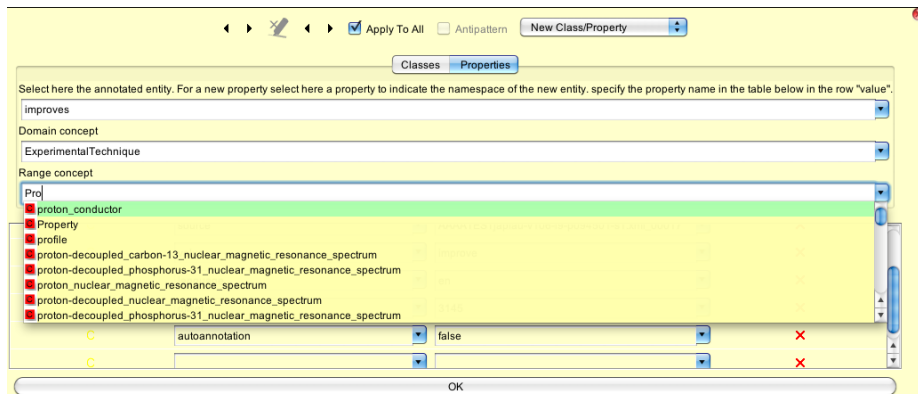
Apply To All
Antipattern
New Class/Property

Classes
Properties

Select here the annotated entity. For a new property select here a property to indicate the namespace of the new entity. specify the property name in the table below in the row "value".

improves

Domain concept

ExperimentalTechnique

Range concept

Pro

proton_conductor
Property
profile
proton-decoupled_carbon-13_nuclear_magnetic_resonance_spectrum
proton-decoupled_phosphorus-31_nuclear_magnetic_resonance_spectrum
proton_nuclear_magnetic_resonance_spectrum
proton-decoupled_nuclear_magnetic_resonance_spectrum
proton-decoupled_phosphorus-31_nuclear_magnetic_resonance_spectrum

C
autoannotation
false
✕
C
✕

OK